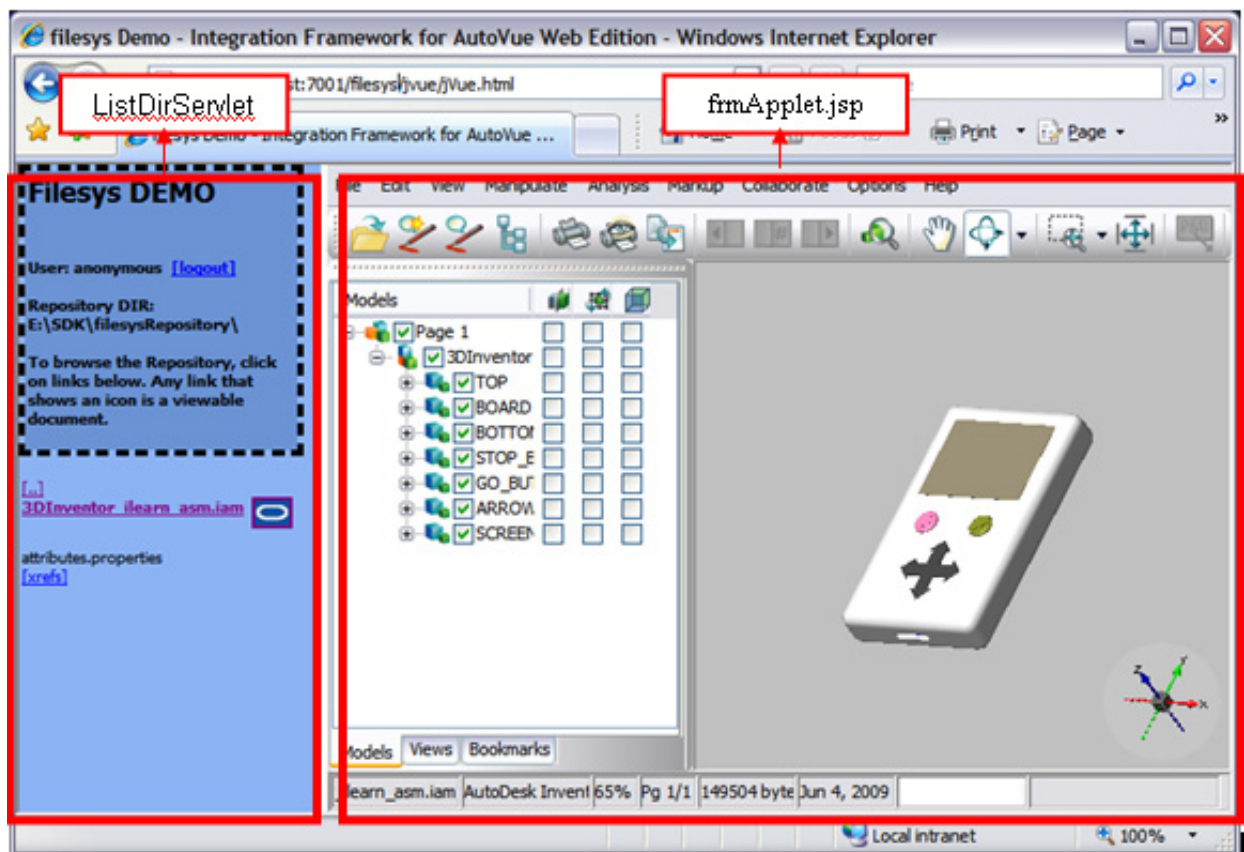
filesys Demo - Integration Framework for AutoVue Web Edition - Windows Internet Explorer

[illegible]st:7001/filesys/jvue/jVue.html

ListDirServlet

frmApplet.jsp

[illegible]esys Demo - Integration Framework for AutoVue ...

Print Page

Filesys DEMO

User: anonymous [logout]

Repository DIR: E:\SDK\filesysRepository\

To browse the Repository, click on links below. Any link that shows an icon is a viewable document.

[..]
3DInventor_ilearn_asm.iam

attributes.properties
[xrefs]

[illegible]le Edit View Manipulate Analysis Markup Collaborate Options Help

Models

Page 1
3DInventor
TOP
BOARD
BOTTOI
STOP_E
GO_BU
ARROW
SCREEN

Models Views Bookmarks

ilearn_asm.iam | AutoDesk Invent | 65% | Pg 1/1 | 149504 byte | Jun 4, 2009

Local intranet 100%